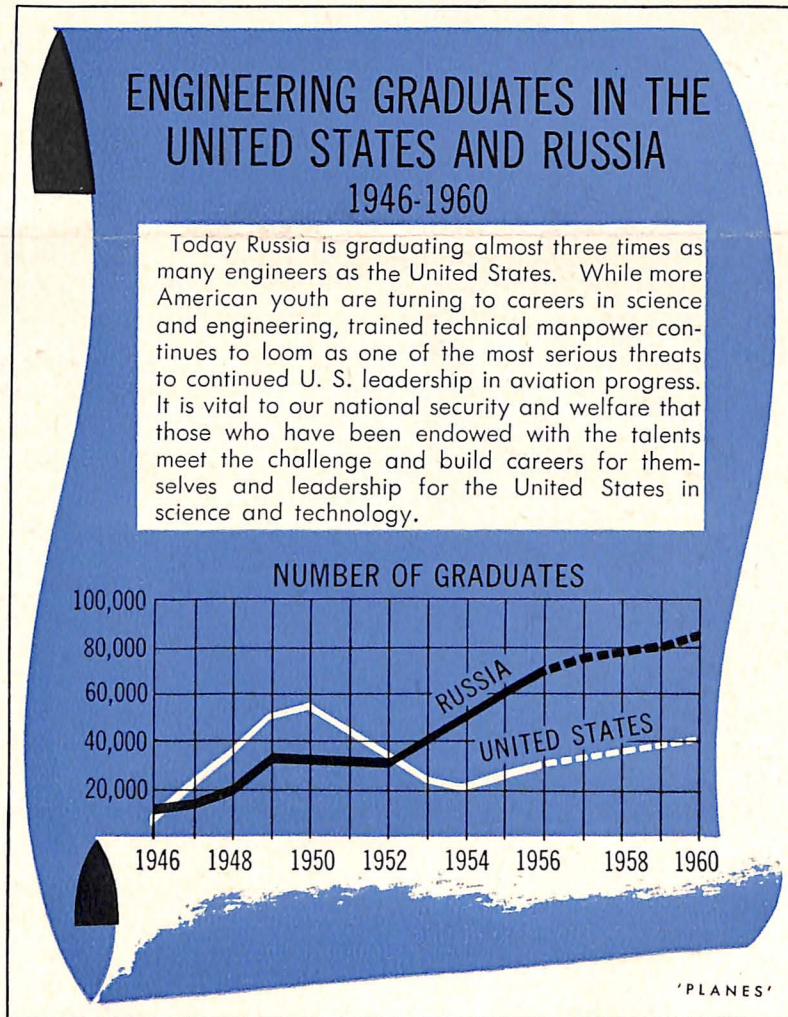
ENGINEERING GRADUATES IN THE UNITED STATES AND RUSSIA
1946-1960

Today Russia is graduating almost three times as many engineers as the United States. While more American youth are turning to careers in science and engineering, trained technical manpower continues to loom as one of the most serious threats to continued U. S. leadership in aviation progress. It is vital to our national security and welfare that those who have been endowed with the talents meet the challenge and build careers for themselves and leadership for the United States in science and technology.

NUMBER OF GRADUATES

100,000
80,000
60,000
40,000
20,000

RUSSIA
UNITED STATES

1946 1948 1950 1952 1954 1956 1958 1960

'PLANES'